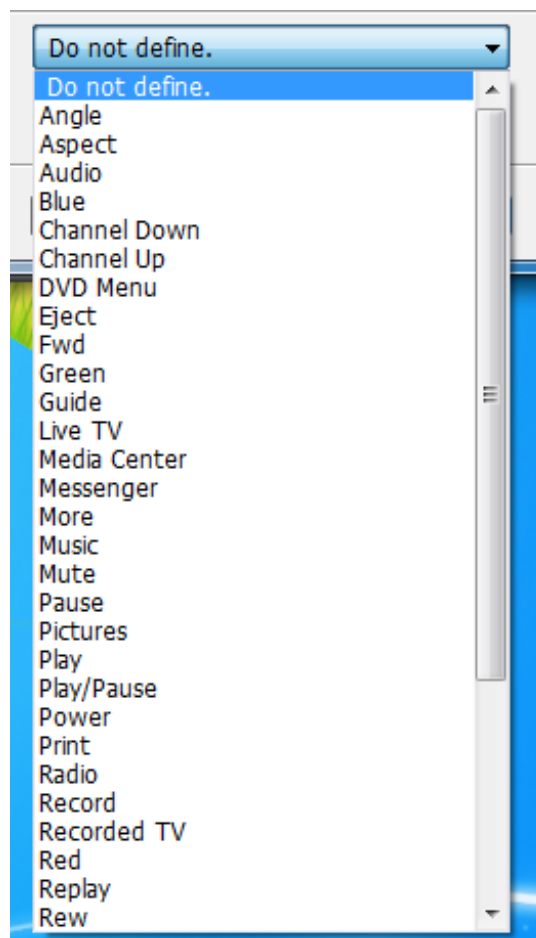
Do not define.
Do not define.
Angle
Aspect
Audio
Blue
Channel Down
Channel Up
DVD Menu
Eject
Fwd
Green
Guide
Live TV
Media Center
Messenger
More
Music
Mute
Pause
Pictures
Play
Play/Pause
Power
Print
Radio
Record
Recorded TV
Red
Replay
Rew